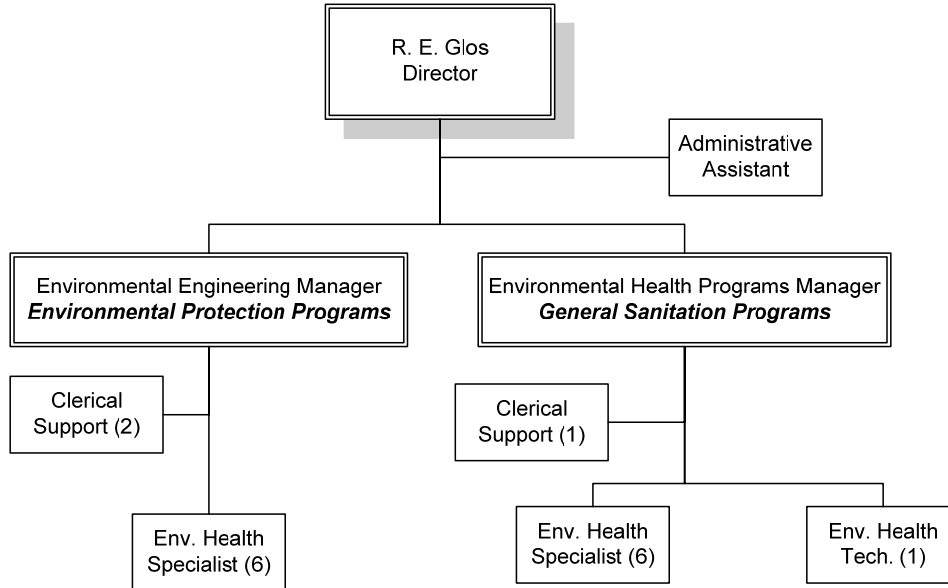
R. E. Glos
Director

Administrative Assistant

Environmental Engineering Manager
***Environmental Protection Programs***

Environmental Health Programs Manager
***General Sanitation Programs***

Clerical Support (2)

Env. Health Specialist (6)

Clerical Support (1)

Env. Health Specialist (6)

Env. Health Tech. (1)